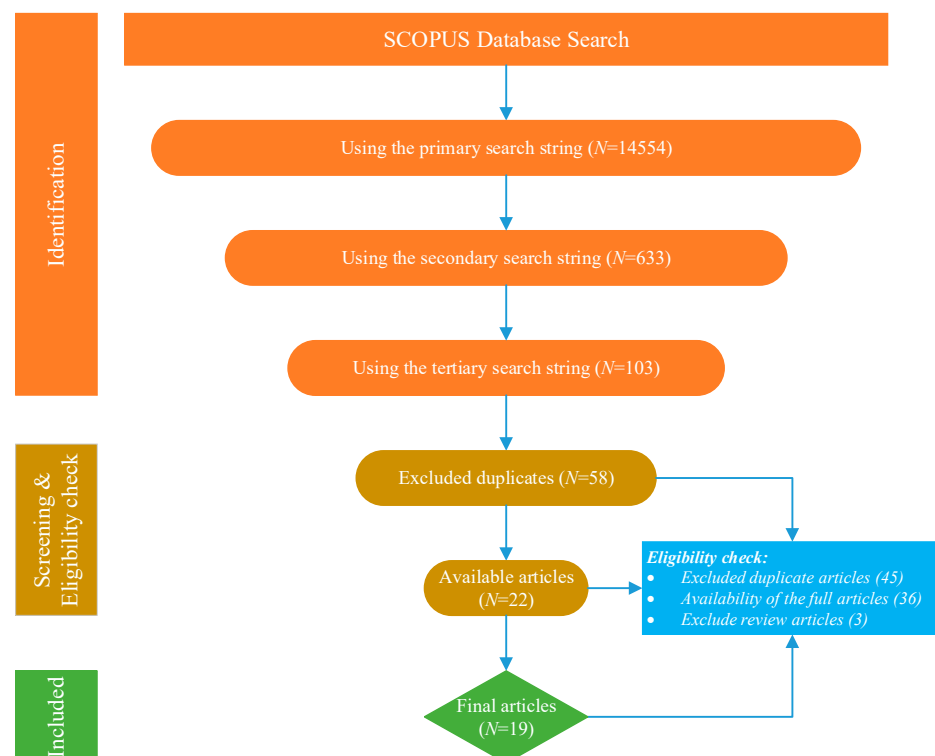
Identification

SCOPUS Database Search

Using the primary search string ($N$=14554)

Using the secondary search string ($N$=633)

Using the tertiary search string ($N$=103)

Screening & Eligibility check

Excluded duplicates ($N$=58)

Available articles ($N$=22)

Eligibility check:
- Excluded duplicate articles (45)
- Availability of the full articles (36)
- Exclude review articles (3)

Included

Final articles ($N$=19)